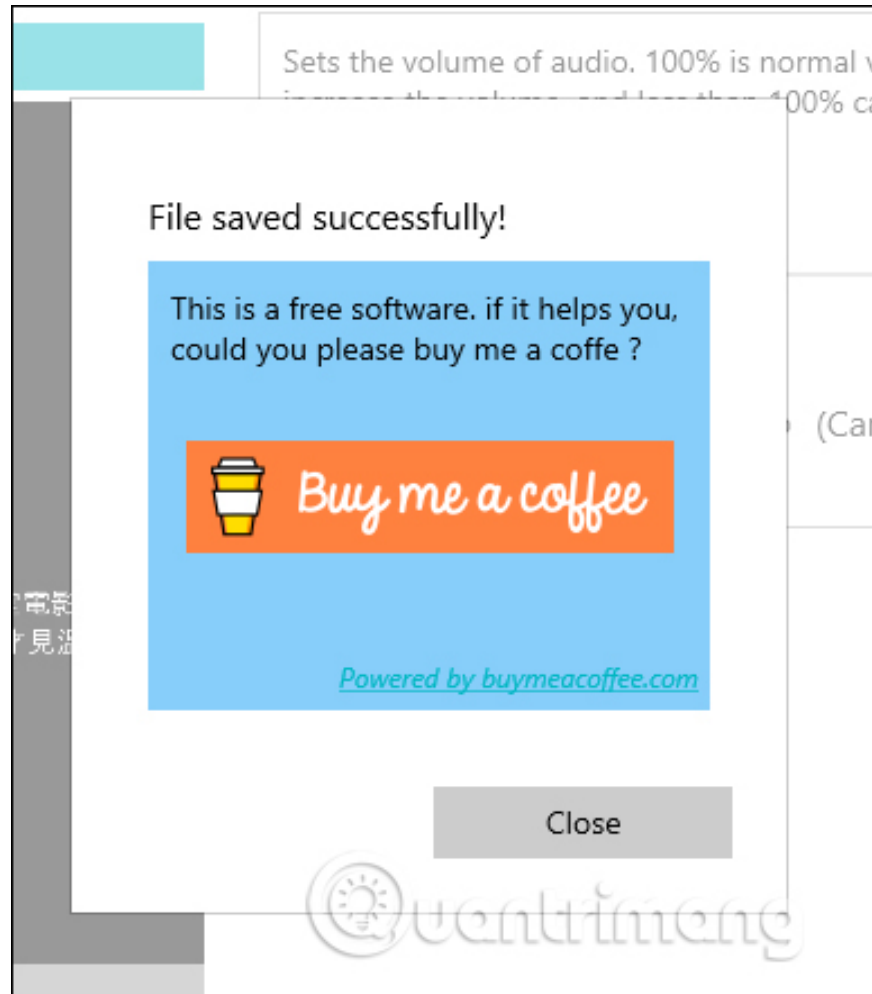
Sets the volume of audio. 100% is normal v

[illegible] 00% ca

File saved successfully!

This is a free software. if it helps you, could you please buy me a coffe ?

Buy me a coffee

(Car

電影
見

Powered by buymeacoffee.com

Close

Quantrimang